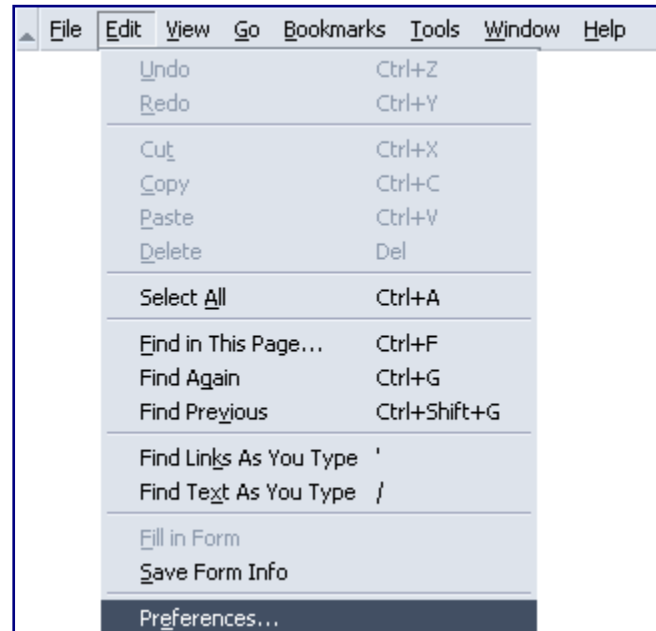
File Edit View Go Bookmarks Tools Window Help

Undo Ctrl+Z
Redo Ctrl+Y

Cut Ctrl+X
Copy Ctrl+C
Paste Ctrl+V
Delete Del

Select All Ctrl+A

Find in This Page... Ctrl+F
Find Again Ctrl+G
Find Previous Ctrl+Shift+G

Find Links As You Type '
Find Text As You Type /

Fill in Form
Save Form Info

Preferences...